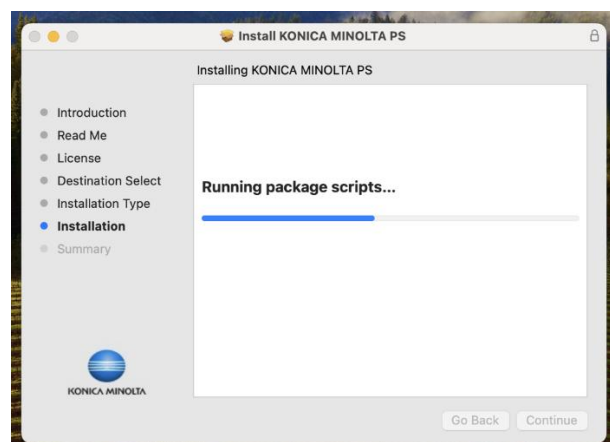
Install KONICA MINOLTA PS

Installing KONICA MINOLTA PS

Introduction
Read Me
License
Destination Select
Installation Type
Installation
Summary

Running package scripts...

KONICA MINOLTA

Go Back
Continue